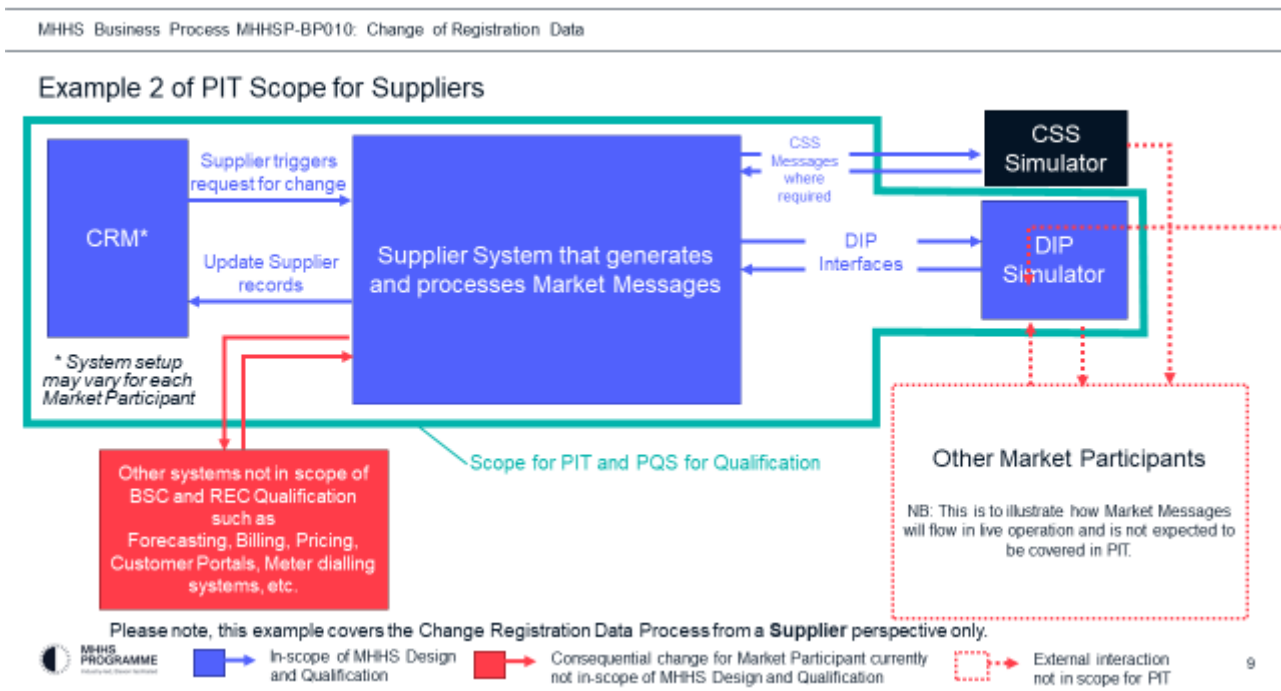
MHHS Business Process MHHSP-BP010: Change of Registration Data

Example 2 of PIT Scope for Suppliers

CRM*

Supplier triggers request for change

Update Supplier records

Supplier System that generates and processes Market Messages

CSS Messages where required

CSS Simulator

DIP Interfaces

DIP Simulator

* System setup may vary for each Market Participant

Scope for PIT and PQS for Qualification

Other systems not in scope of BSC and REC Qualification such as Forecasting, Billing, Pricing, Customer Portals, Meter dialling systems, etc.

Other Market Participants

NB: This is to illustrate how Market Messages will flow in live operation and is not expected to be covered in PIT.

Please note, this example covers the Change Registration Data Process from a **Supplier** perspective only.

MHHS PROGRAMME

In-scope of MHHS Design and Qualification

Consequential change for Market Participant currently not in-scope of MHHS Design and Qualification

External interaction not in scope for PIT

9